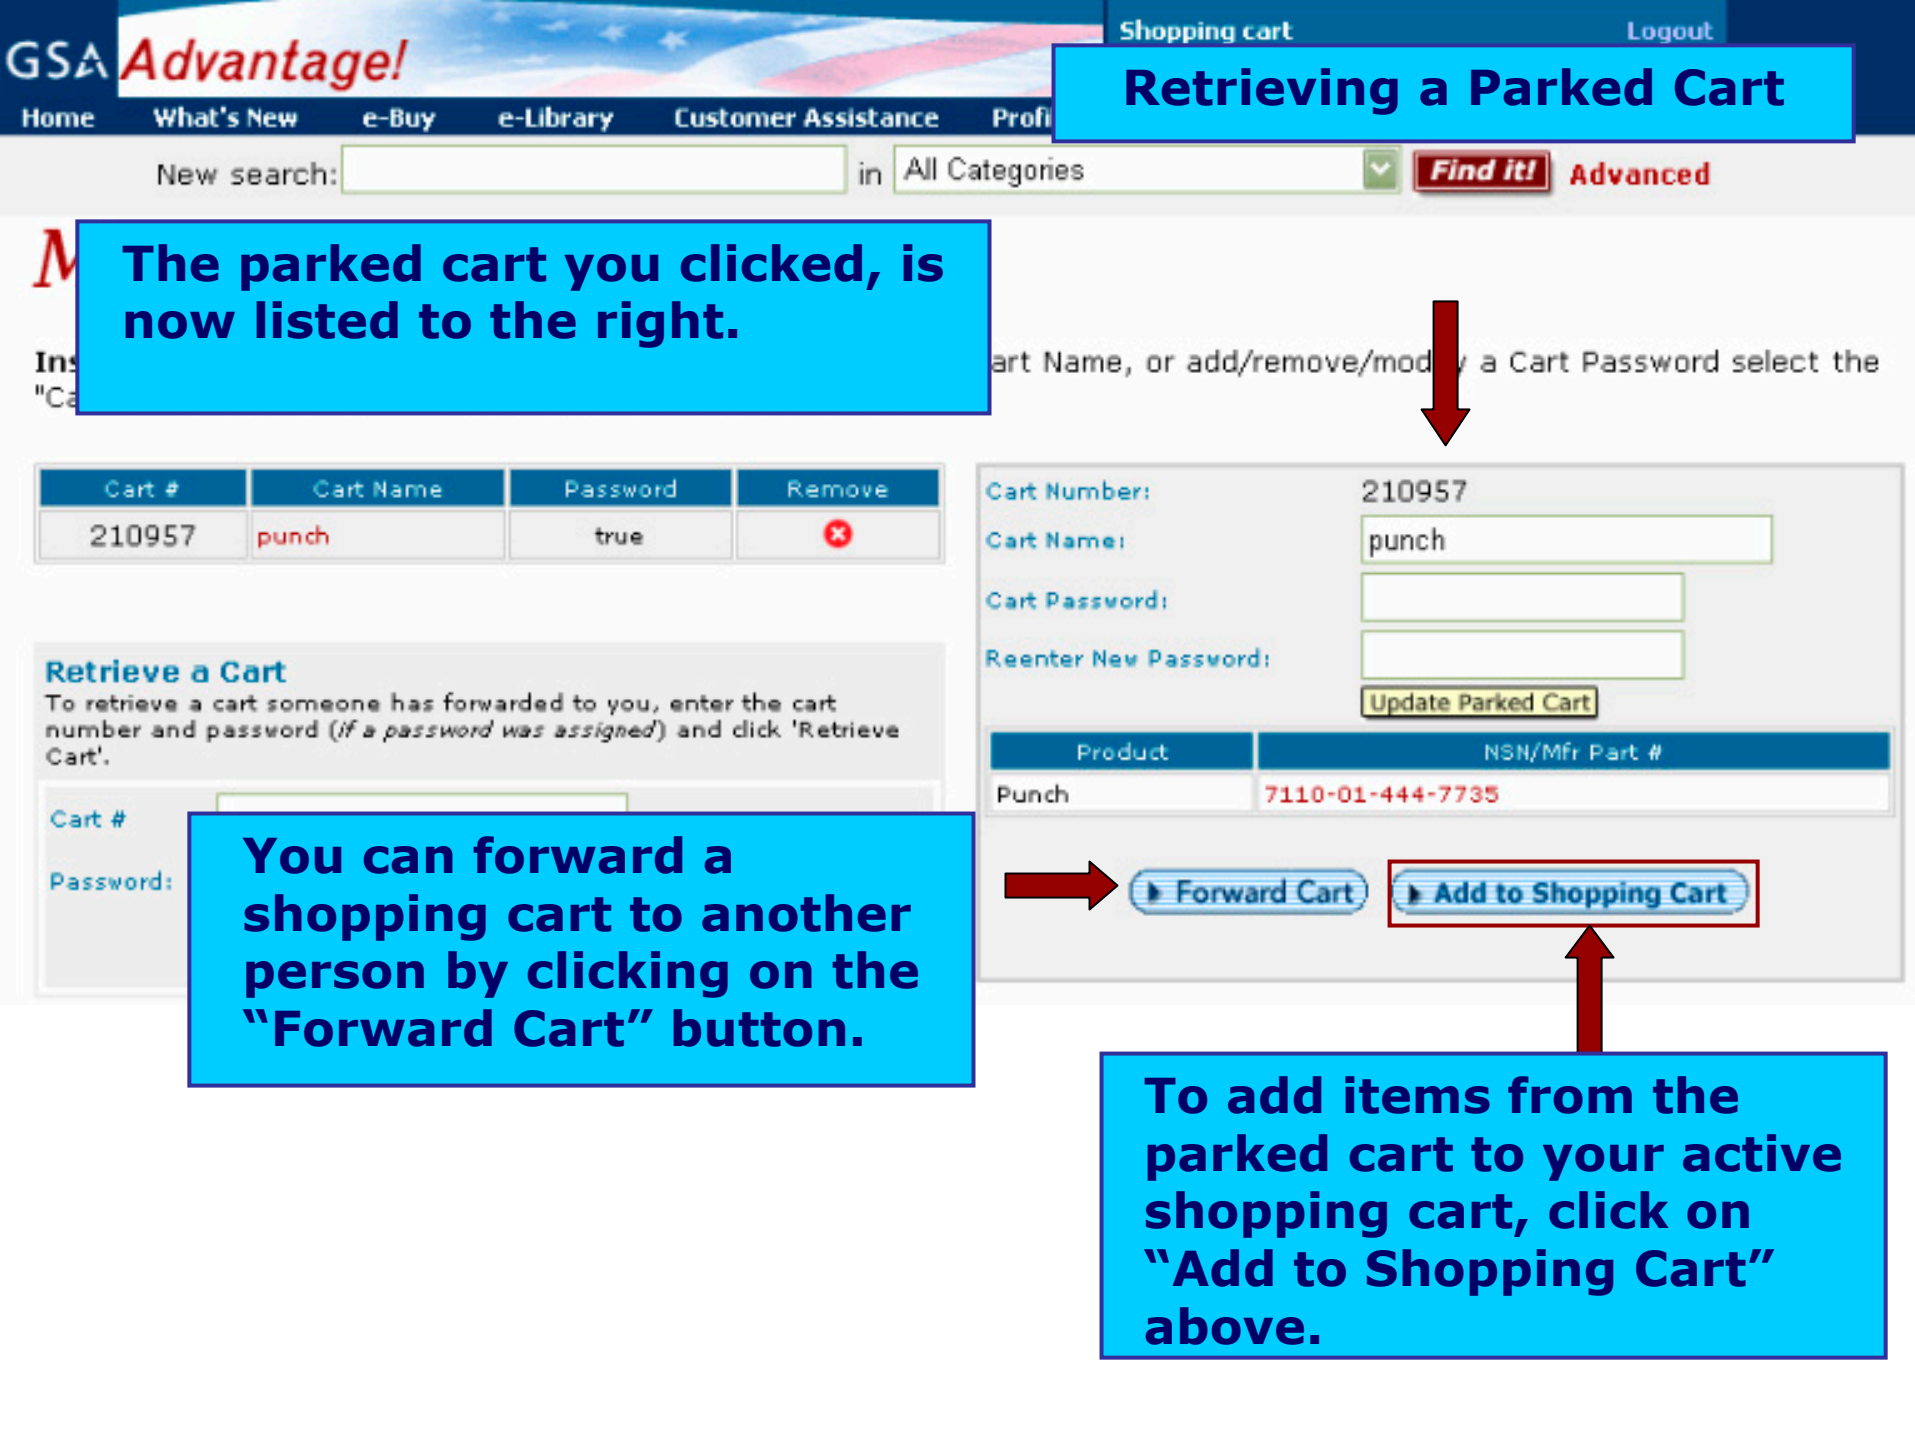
GSA Advantage!

Shopping cart Logout

Retrieving a Parked Cart

Home What's New e-Buy e-Library Customer Assistance Profi

New search: in All Categories Find it! Advanced

M

The parked cart you clicked, is now listed to the right.

Ins "Ca

art Name, or add/remove/mod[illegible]y a Cart Password select the

| Cart # | Cart Name | Password | Remove |
|---|---|---|---|
| 210957 | punch | true | |

Retrieve a Cart
To retrieve a cart someone has forwarded to you, enter the cart number and password (if a password was assigned) and click 'Retrieve Cart'.

Cart #

Password:

You can forward a shopping cart to another person by clicking on the “Forward Cart” button.

Cart Number: 210957
Cart Name: punch
Cart Password:
Reenter New Password:
Update Parked Cart

| Product | NSN/Mfr Part # |
|---|---|
| Punch | 7110-01-444-7735 |

Forward Cart Add to Shopping Cart

To add items from the parked cart to your active shopping cart, click on “Add to Shopping Cart” above.